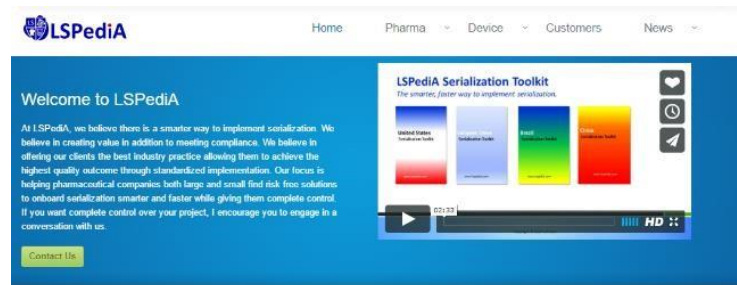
LSPediA

Home Pharma Device Customers News

Welcome to LSPediA

At LSPediA, we believe there is a smarter way to implement serialization. We believe in creating value in addition to meeting compliance. We believe in offering our clients the best industry practice allowing them to achieve the highest quality outcome through standardized implementation. Our focus is helping pharmaceutical companies both large and small find risk free solutions to onboard serialization smarter and faster while giving them complete control. If you want complete control over your project, I encourage you to engage in a conversation with us.

Contact Us

LSPediA Serialization Toolkit

The smarter, faster way to implement serialization.

United States Serialization Toolkit

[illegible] Serialization Toolkit

Brazil Serialization Toolkit

China Serialization Toolkit

02:33

HD